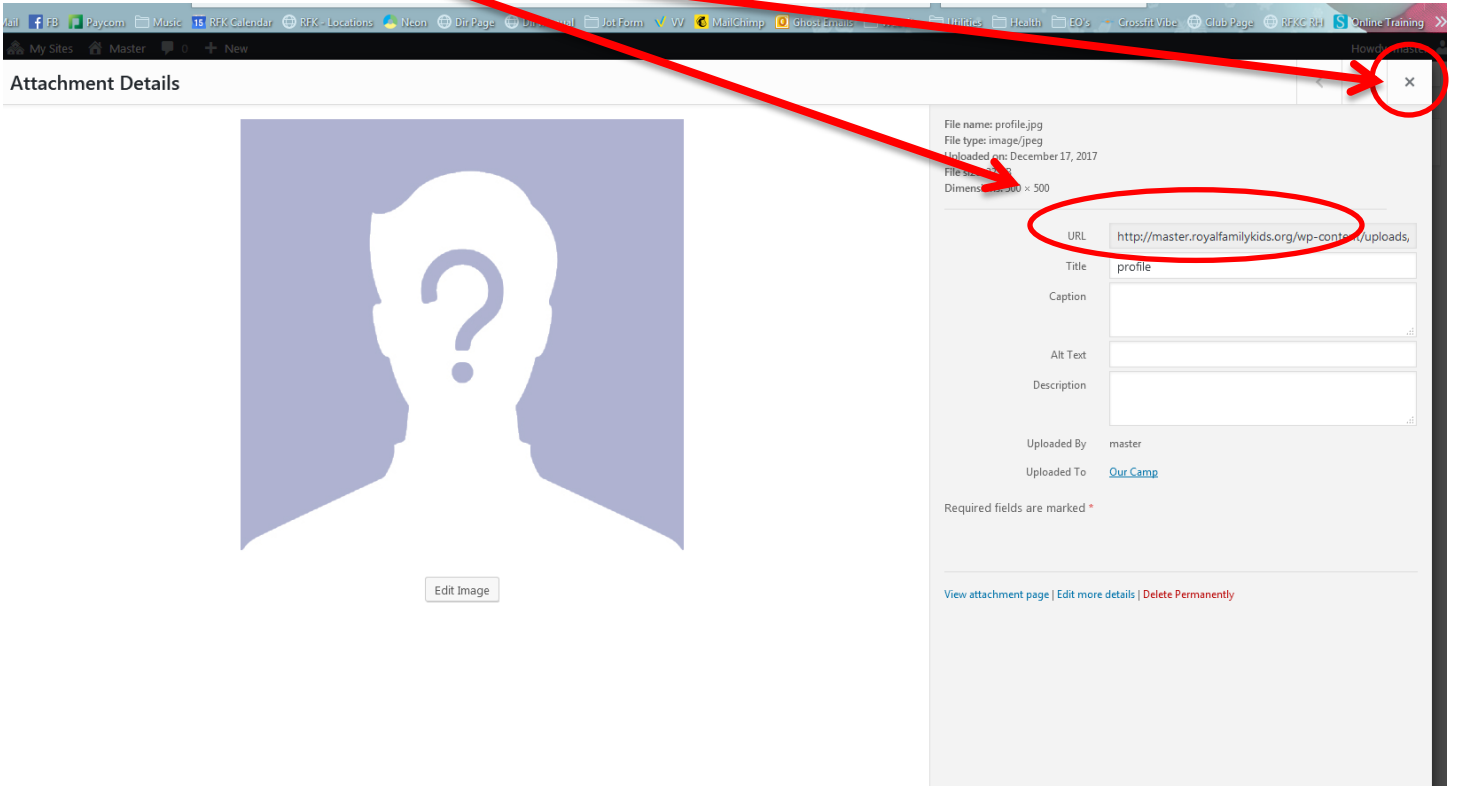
Mail FB Paycom Music 15 RFK Calendar RFK - Locations Neon Dir Page Dir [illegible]ual Jot Form VV MailChimp Ghost Emails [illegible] Utilities Health EO's Grossfit Vibe Club Page RFKC RH Online Training

My Sites Master 0 + New Howdy, master

Attachment Details

×

File name: profile.jpg
File type: image/jpeg
Uploaded on: December 17, 2017
File size: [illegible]
Dimensions: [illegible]00 × 500

URL http://master.royalfamilykids.org/wp-content/uploads/
Title profile
Caption
Alt Text
Description
Uploaded By master
Uploaded To Our Camp

Required fields are marked *

Edit Image

View attachment page | Edit more details | Delete Permanently